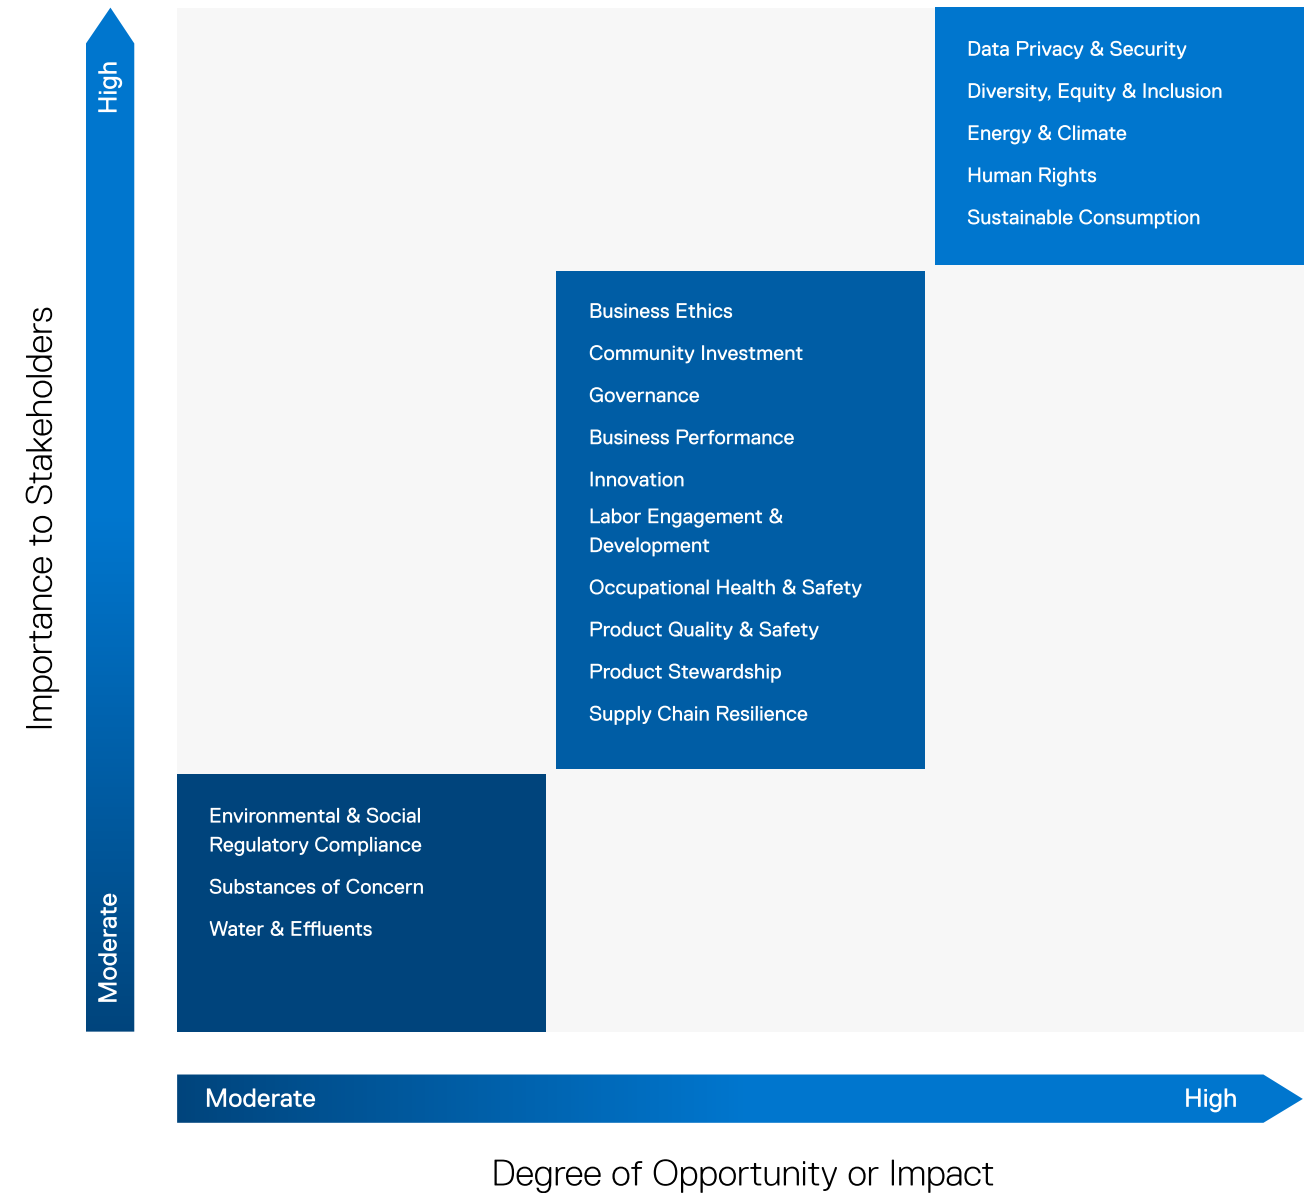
Importance to Stakeholders

High

Moderate

Data Privacy & Security
Diversity, Equity & Inclusion
Energy & Climate
Human Rights
Sustainable Consumption

Business Ethics
Community Investment
Governance
Business Performance
Innovation
Labor Engagement & Development
Occupational Health & Safety
Product Quality & Safety
Product Stewardship
Supply Chain Resilience

Environmental & Social Regulatory Compliance
Substances of Concern
Water & Effluents

Moderate

High

Degree of Opportunity or Impact